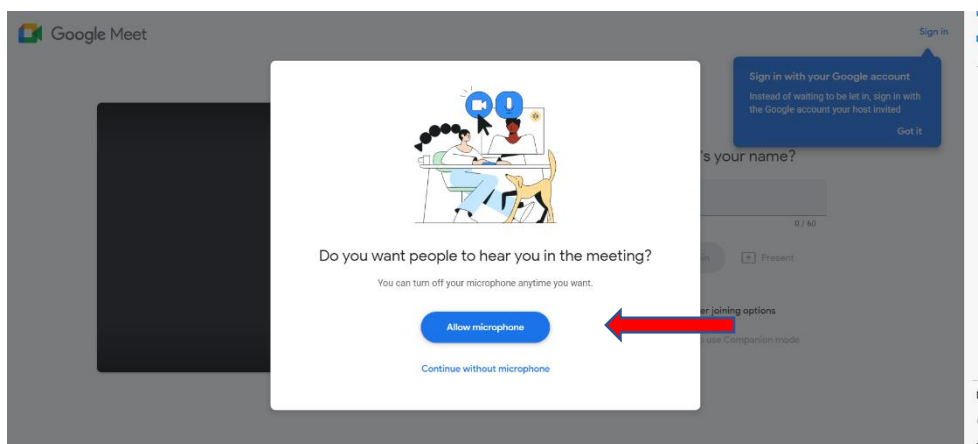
Google Meet

Sign in

Sign in with your Google account

Instead of waiting to be let in, sign in with the Google account your host invited

Got it

's your name?

0 / 60

Present

r joining options

use Companion mode

Do you want people to hear you in the meeting?

You can turn off your microphone anytime you want.

Allow microphone

Continue without microphone